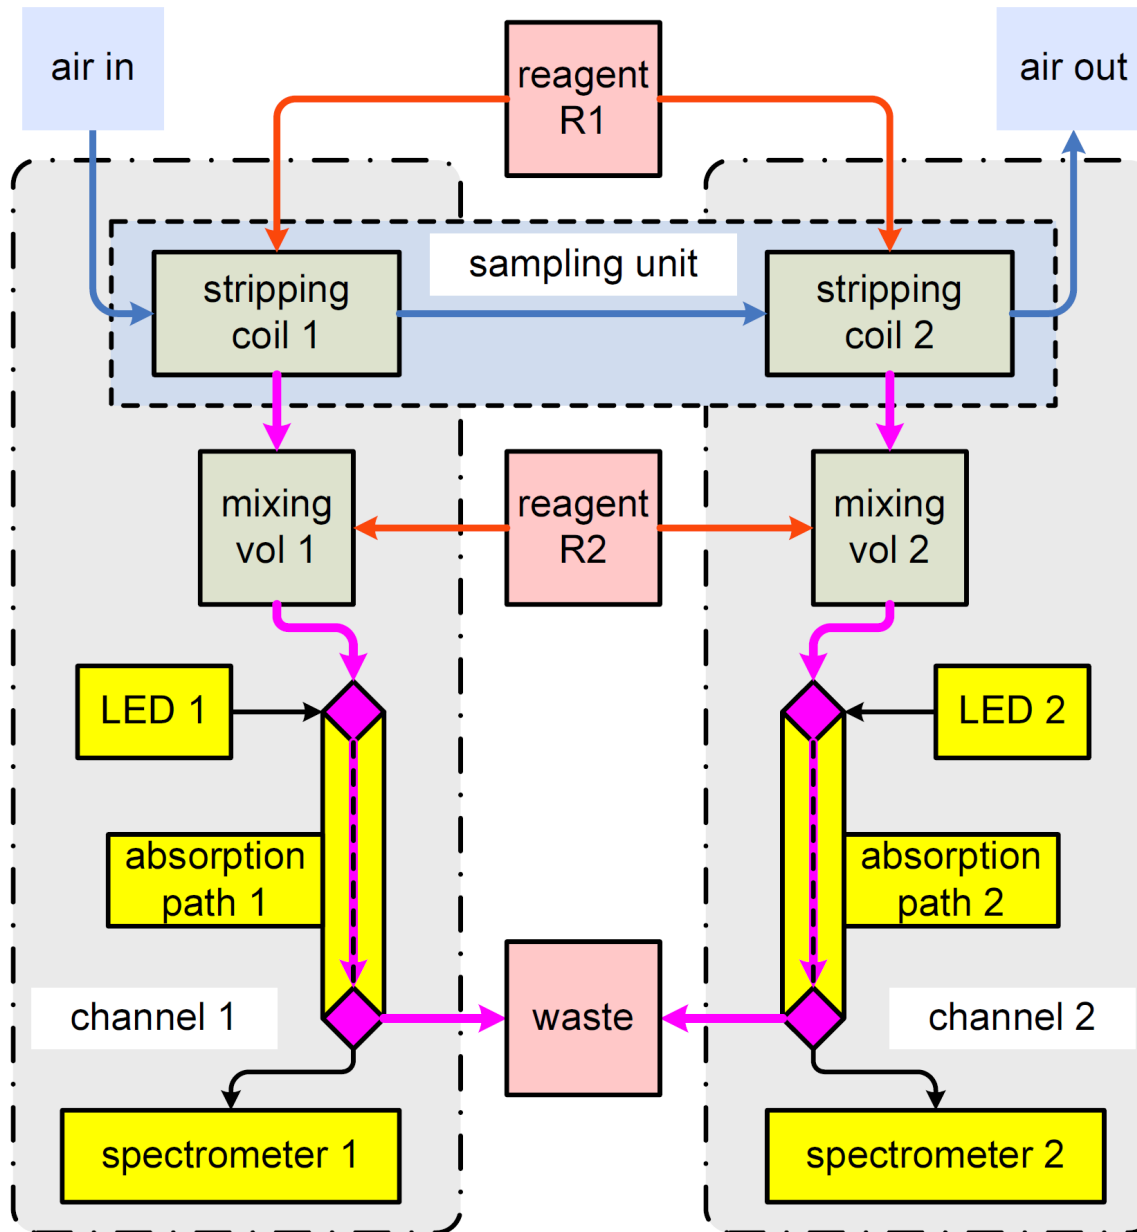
air in

reagent R1

air out

sampling unit

stripping coil 1

stripping coil 2

mixing vol 1

reagent R2

mixing vol 2

LED 1

LED 2

absorption path 1

absorption path 2

channel 1

waste

channel 2

spectrometer 1

spectrometer 2